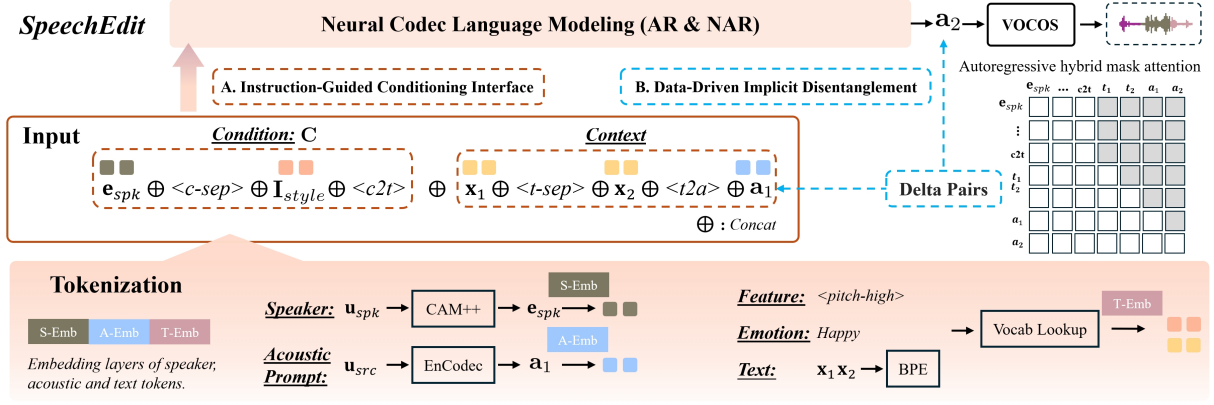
SpeechEdit

Neural Codec Language Modeling (AR & NAR)

$\mathbf{a}_2$

VOCOS

A. Instruction-Guided Conditioning Interface

B. Data-Driven Implicit Disentanglement

Autoregressive hybrid mask attention

| | $\mathbf{e}_{spk}$ | ... | c2t | $t_1$ | $t_2$ | $a_1$ | $a_2$ |
|---|---|---|---|---|---|---|---|
| $\mathbf{e}_{spk}$ | | | | | | | |
| ⋮ | | | | | | | |
| c2t | | | | | | | |
| $t_1$ | | | | | | | |
| $t_2$ | | | | | | | |
| $a_1$ | | | | | | | |
| $a_2$ | | | | | | | |

Input

Condition: C

Context

$\mathbf{e}_{spk} \oplus$ <c-sep> $\oplus \mathbf{I}_{style} \oplus$ <c2t> $\oplus$ $\mathbf{x}_1 \oplus$ <t-sep> $\oplus \mathbf{x}_2 \oplus$ <t2a> $\oplus \mathbf{a}_1$

Delta Pairs

$\oplus$ : Concat

Tokenization

S-Emb A-Emb T-Emb

Embedding layers of speaker, acoustic and text tokens.

Speaker: $\mathbf{u}_{spk}$ CAM++ $\mathbf{e}_{spk}$ S-Emb

Acoustic Prompt: $\mathbf{u}_{src}$ EnCodec $\mathbf{a}_1$ A-Emb

Feature: <pitch-high>

Emotion: Happy

Text: $\mathbf{x}_1\mathbf{x}_2$ BPE

Vocab Lookup

T-Emb